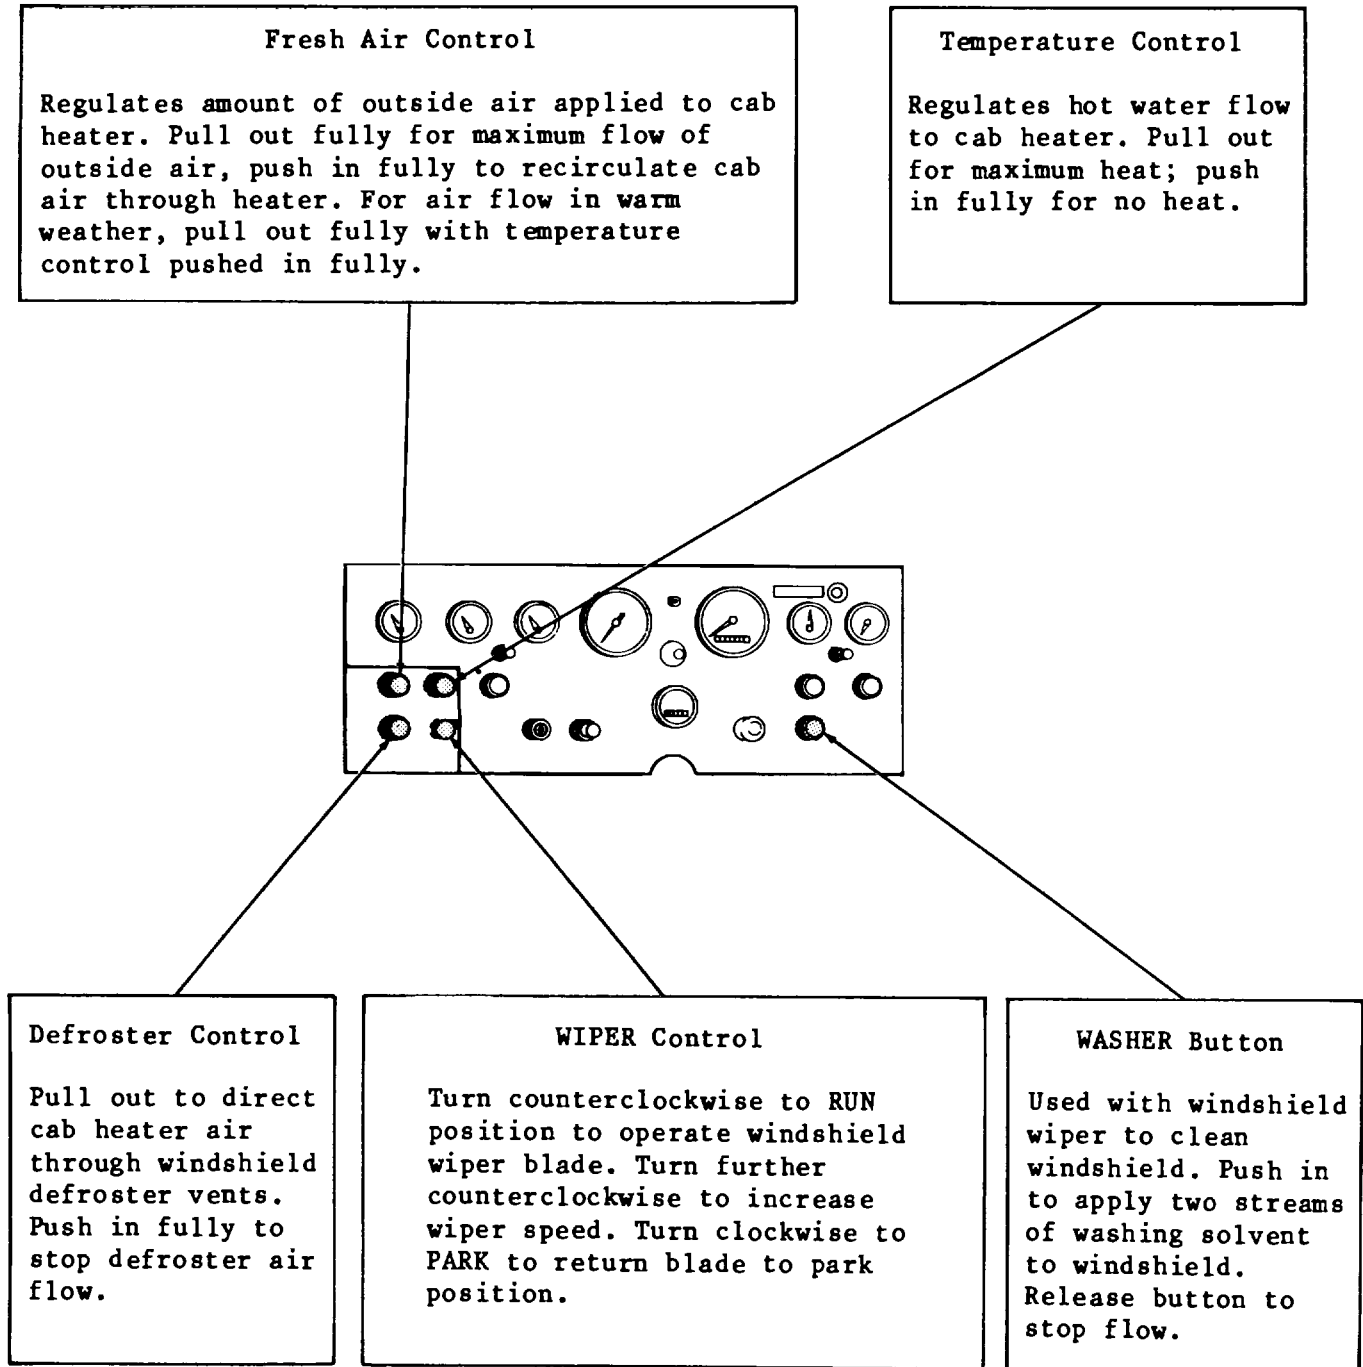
Fresh Air Control

Regulates amount of outside air applied to cab heater. Pull out fully for maximum flow of outside air, push in fully to recirculate cab air through heater. For air flow in warm weather, pull out fully with temperature control pushed in fully.

Temperature Control

Regulates hot water flow to cab heater. Pull out for maximum heat; push in fully for no heat.

Defroster Control

Pull out to direct cab heater air through windshield defroster vents. Push in fully to stop defroster air flow.

WIPER Control

Turn counterclockwise to RUN position to operate windshield wiper blade. Turn further counterclockwise to increase wiper speed. Turn clockwise to PARK to return blade to park position.

WASHER Button

Used with windshield wiper to clean windshield. Push in to apply two streams of washing solvent to windshield. Release button to stop flow.